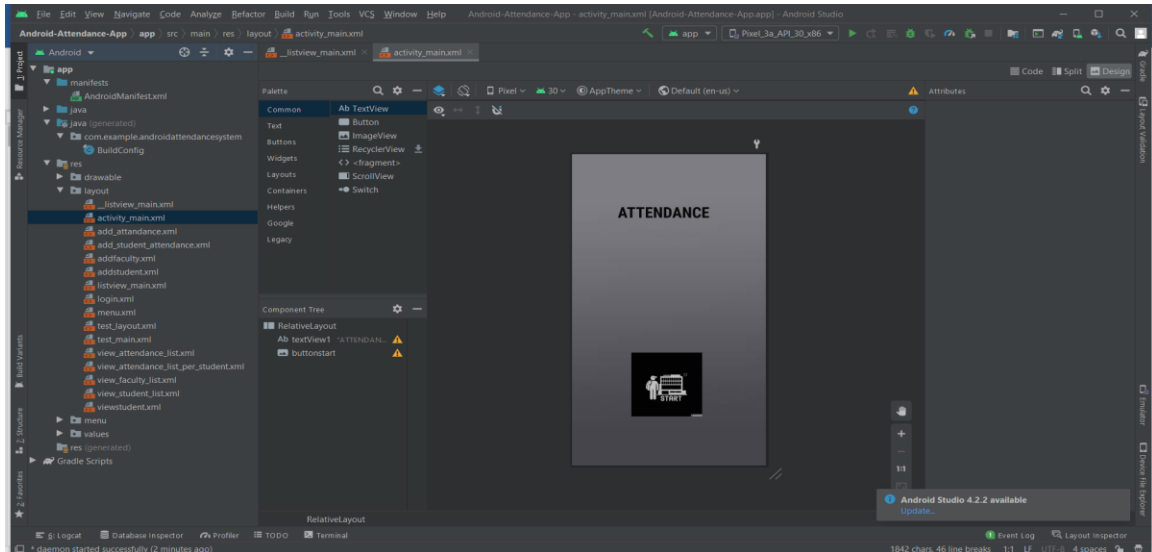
File Edit View Navigate Code Analyze Refactor Build Run Tools VCS Window Help Android-Attendance-App - activity_main.xml [Android-Attendance-App.app] - Android Studio

Android-Attendance-App > app > src > main > res > layout > activity_main.xml

app ▾ Pixel_3a_API_30_x86 ▾

Android ▾

listview_main.xml × activity_main.xml ×

1: Project

Resource Manager

app
manifests
AndroidManifest.xml
java
java (generated)
com.example.androidattendancesystem
BuildConfig
res
drawable
layout
_listview_main.xml
activity_main.xml
add_attandance.xml
add_student_attendance.xml
addfaculty.xml
addstudent.xml
listview_main.xml
login.xml
menu.xml
test_layout.xml
test_main.xml
view_attendance_list.xml
view_attendance_list_per_student.xml
view_faculty_list.xml
view_student_list.xml
viewstudent.xml
menu
values
res (generated)
Gradle Scripts

Build Variants

Z: Structure

2: Favorites

Palette

Common
Text
Buttons
Widgets
Layouts
Containers
Helpers
Google
Legacy

Ab TextView
Button
ImageView
RecyclerView
<> <fragment>
ScrollView
Switch

Pixel ▾ 30 ▾ AppTheme ▾ Default (en-us) ▾

Code Split Design

Attributes

Component Tree

RelativeLayout
Ab textView1 "ATTENDAN...
buttonstart

ATTENDANCE

START

1:1

Android Studio 4.2.2 available
Update...

RelativeLayout

Gradle

Layout Validation

Emulator

Device File Explorer

6: Logcat Database Inspector Profiler TODO Terminal

Event Log Layout Inspector

* daemon started successfully (2 minutes ago)

1842 chars, 46 line breaks 1:1 LF UTF-8 4 spaces